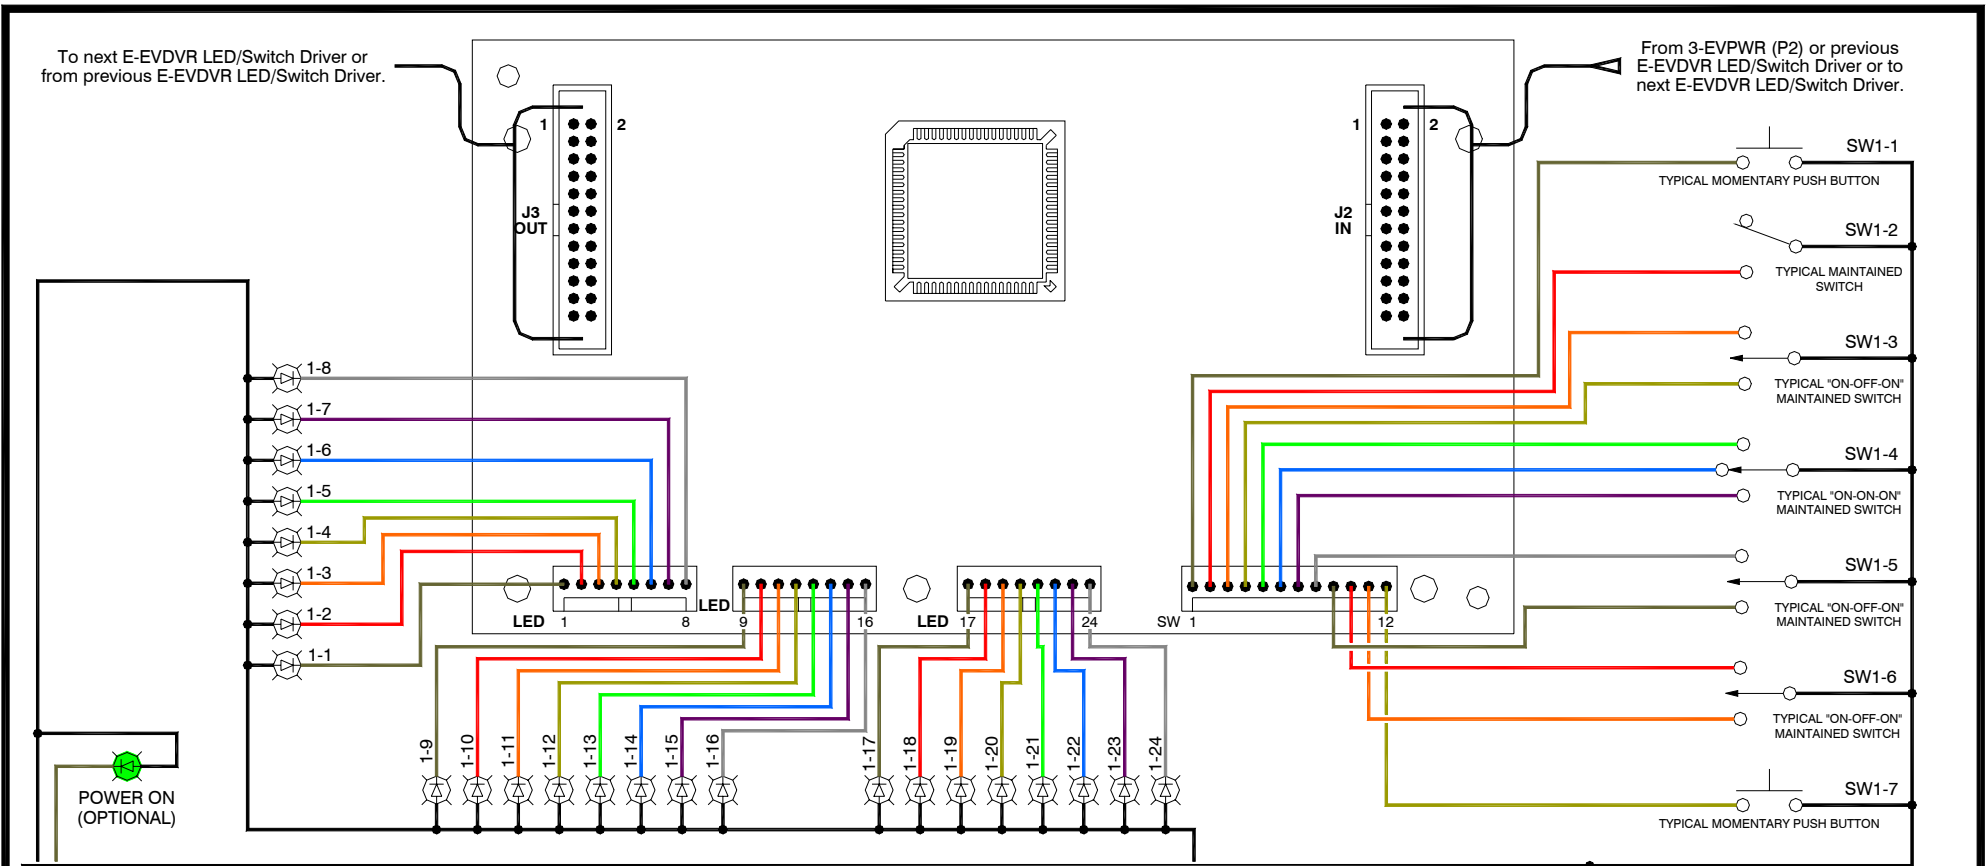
To next E-EVDVR LED/Switch Driver or from previous E-EVDVR LED/Switch Driver.

From 3-EVPWR (P2) or previous E-EVDVR LED/Switch Driver or to next E-EVDVR LED/Switch Driver.

1 2
J3 OUT

1 2
J2 IN

SW1-1
TYPICAL MOMENTARY PUSH BUTTON

SW1-2
TYPICAL MAINTAINED SWITCH

SW1-3
TYPICAL "ON-OFF-ON" MAINTAINED SWITCH

SW1-4
TYPICAL "ON-ON-ON" MAINTAINED SWITCH

SW1-5
TYPICAL "ON-OFF-ON" MAINTAINED SWITCH

SW1-6
TYPICAL "ON-OFF-ON" MAINTAINED SWITCH

SW1-7
TYPICAL MOMENTARY PUSH BUTTON

1-8
1-7
1-6
1-5
1-4
1-3
1-2
1-1

LED 1 8
LED 9 16
LED 17 24
SW 1 12

1-9 1-10 1-11 1-12 1-13 1-14 1-15 1-16 1-17 1-18 1-19 1-20 1-21 1-22 1-23 1-24

POWER ON (OPTIONAL)